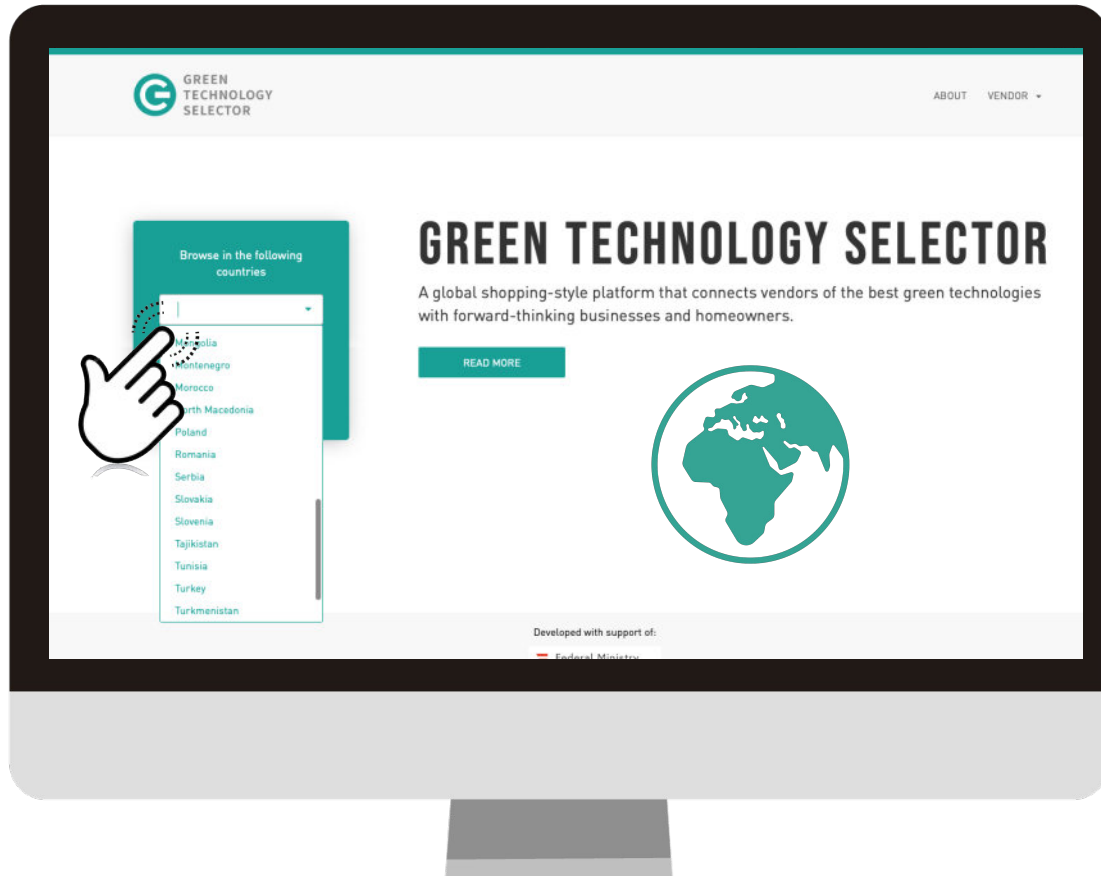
GREEN TECHNOLOGY SELECTOR

ABOUT VENDOR

Browse in the following countries

Mo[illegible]golia
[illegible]ontenegro
Morocco
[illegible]rth Macedonia
Poland
Romania
Serbia
Slovakia
Slovenia
Tajikistan
Tunisia
Turkey
Turkmenistan

GREEN TECHNOLOGY SELECTOR

A global shopping-style platform that connects vendors of the best green technologies with forward-thinking businesses and homeowners.

READ MORE

Developed with support of:

Federal Ministry